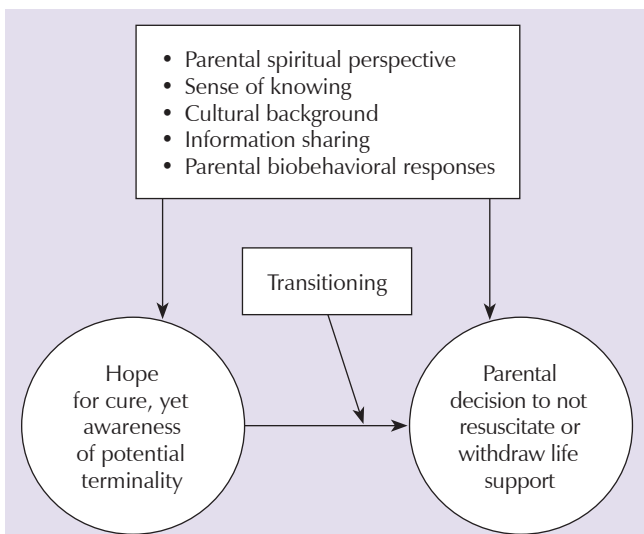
• Parental spiritual perspective
• Sense of knowing
• Cultural background
• Information sharing
• Parental biobehavioral responses

Transitioning

Hope for cure, yet awareness of potential terminality

Parental decision to not resuscitate or withdraw life support